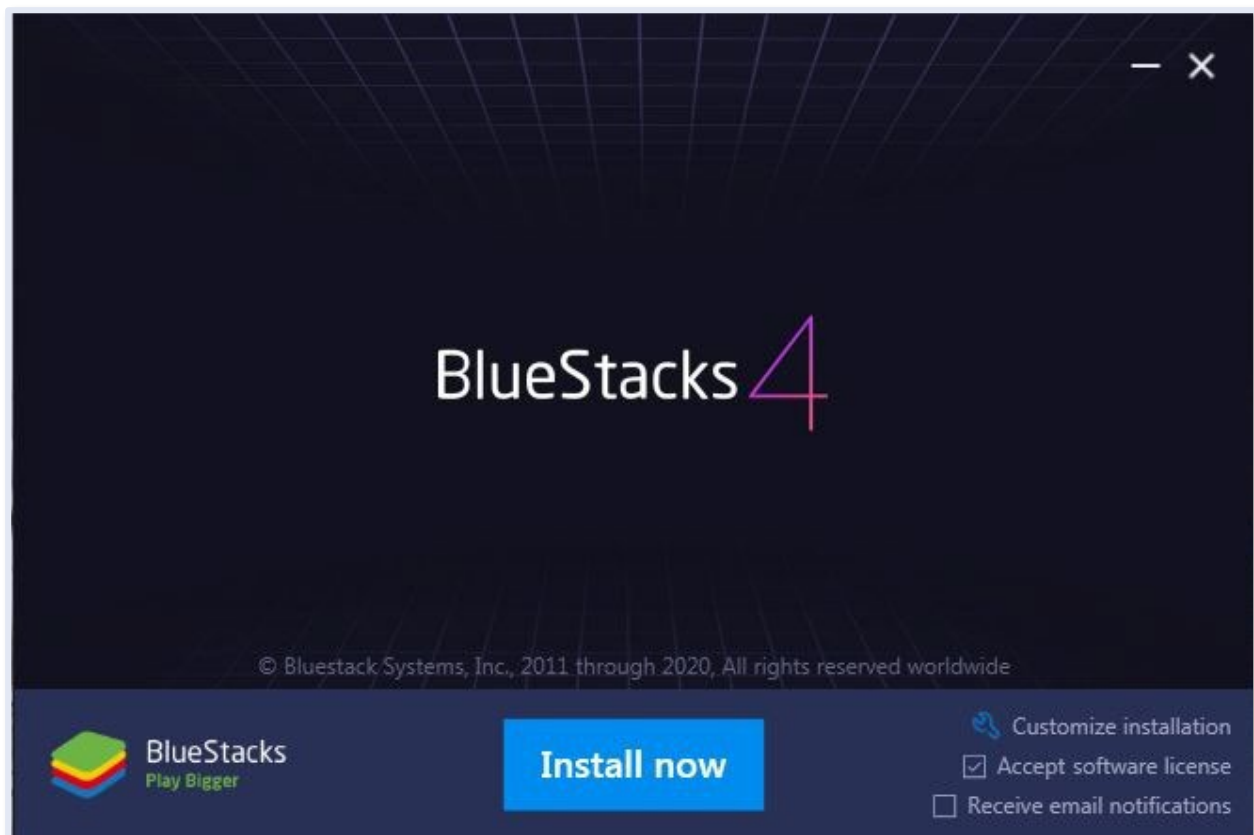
BlueStacks 4

© Bluestack Systems, Inc., 2011 through 2020, All rights reserved worldwide

BlueStacks
Play Bigger

Install now

Customize installation
☑ Accept software license
☐ Receive email notifications